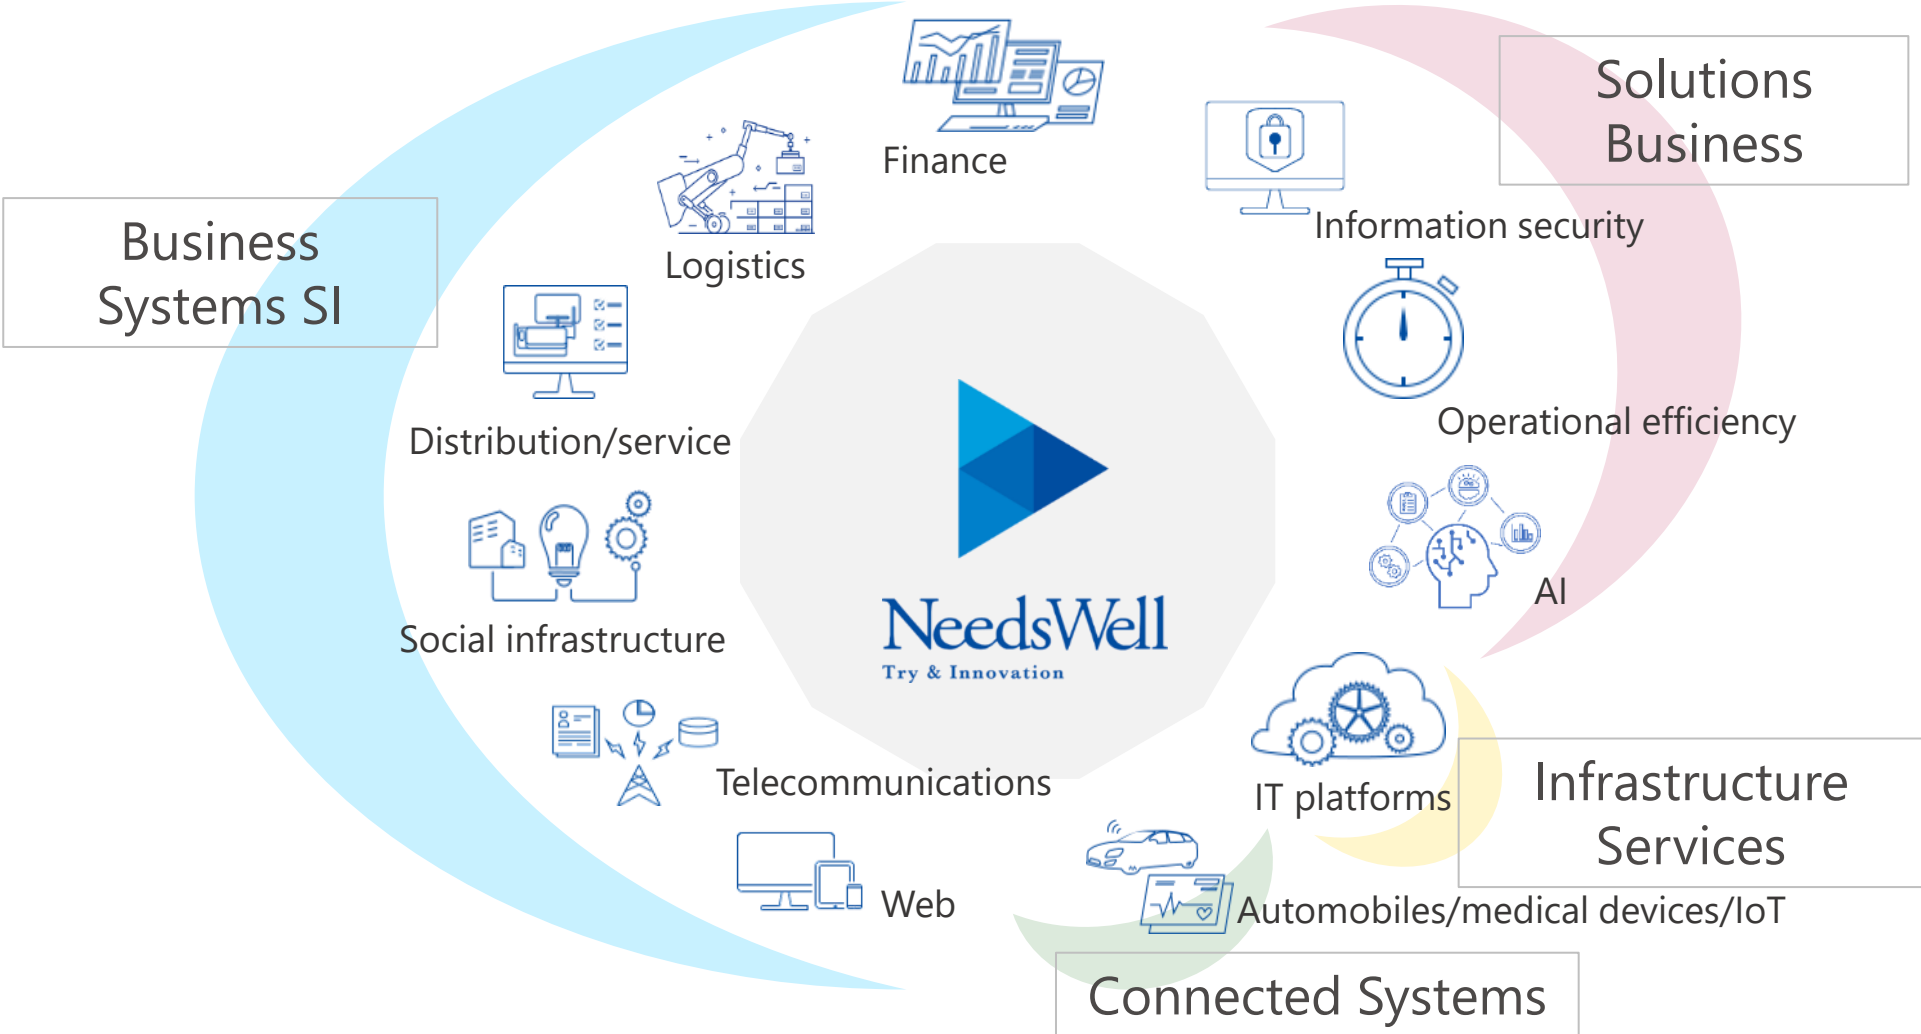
Business Systems SI

Logistics

Finance

Solutions Business

Information security

Distribution/service

Operational efficiency

Social infrastructure

AI

NeedsWell
Try & Innovation

Telecommunications

IT platforms

Infrastructure Services

Web

Automobiles/medical devices/IoT

Connected Systems